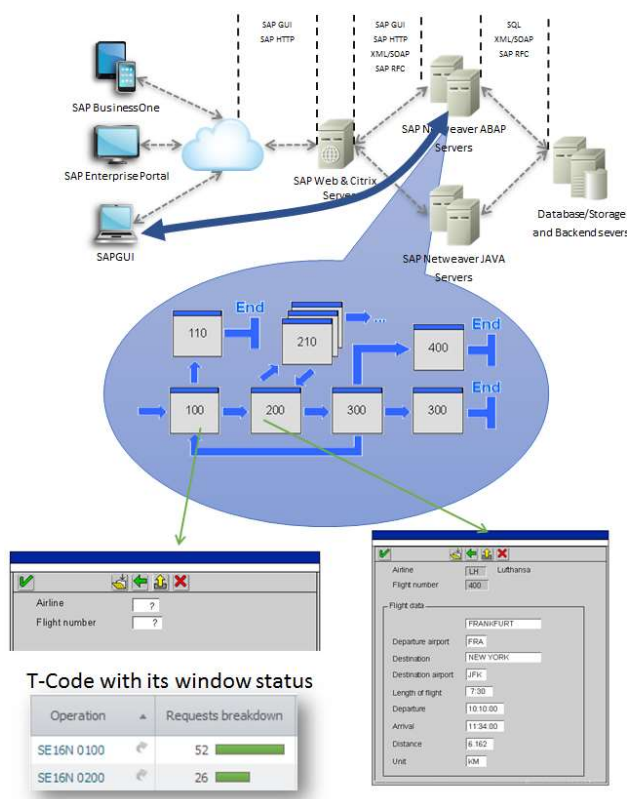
SAP GUI
SAP HTTP

SAP GUI
SAP HTTP
XML/SOAP
SAP RFC

SQL
XML/SOAP
SAP RFC

SAP BusinessOne

SAP Enterprise Portal

SAPGUI

SAP Web & Citrix Servers

SAP Netweaver ABAP Servers

SAP Netweaver JAVA Servers

Database/Storage and Backend severs

110
End
210
...
400
End
100
200
300
300
End

Airline ?
Flight number ?

Airline LH Lufthansa
Flight number 400
Flight data
FRANKFURT
Departure airport FRA
Destination NEW YORK
Destination airport JFK
Length of flight 7:30
Departure 10:10:00
Arrival 11:34:00
Distance 6.162
Unit KM

T-Code with its window status

| Operation | Requests breakdown |
|---|---|
| SE16N 0100 | 52 |
| SE16N 0200 | 26 |